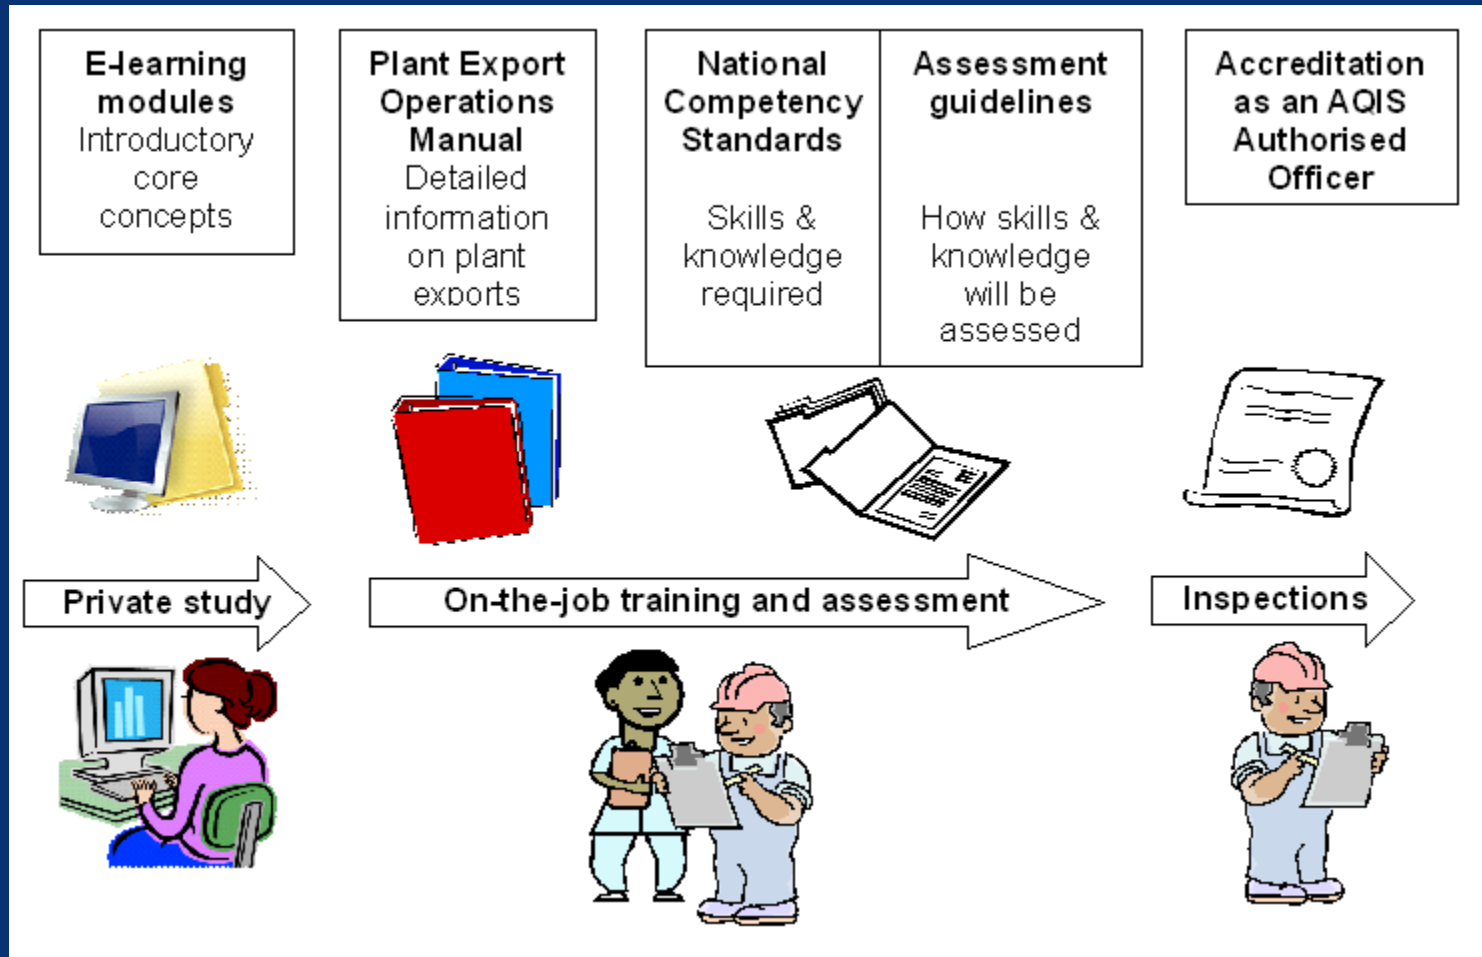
E-learning modules
Introductory core concepts

Plant Export Operations Manual
Detailed information on plant exports

National Competency Standards
Skills & knowledge required

Assessment guidelines
How skills & knowledge will be assessed

Accreditation as an AQIS Authorised Officer

Private study

On-the-job training and assessment

Inspections